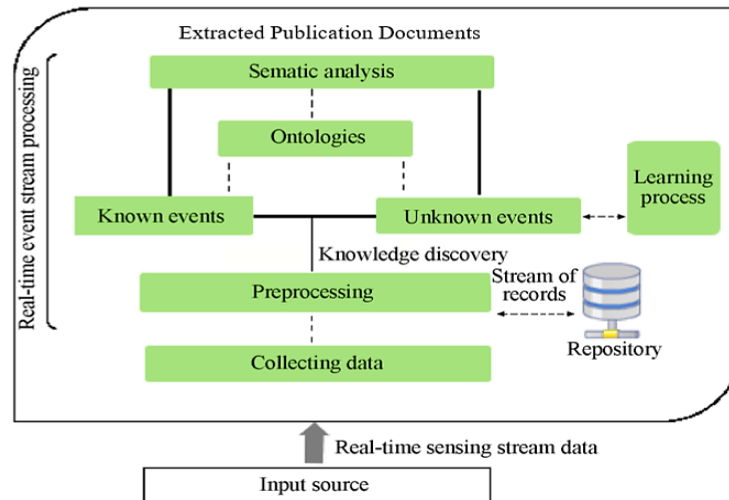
Extracted Publication Documents

Real-time event stream processing

Sematic analysis

Ontologies

Known events

Unknown events

Learning process

Knowledge discovery

Stream of records

Preprocessing

Repository

Collecting data

Real-time sensing stream data

Input source